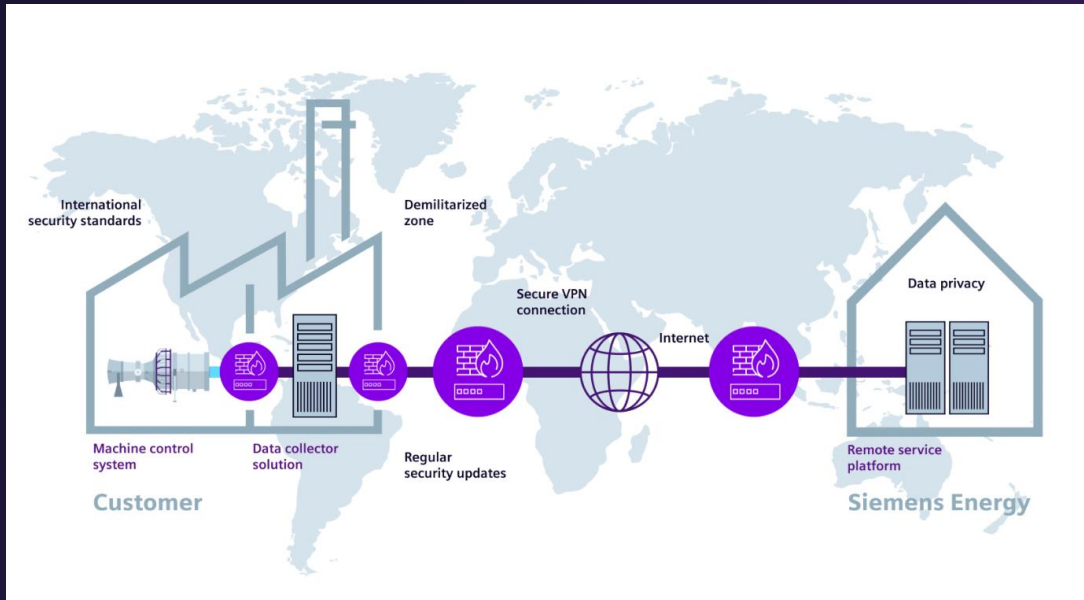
International security standards

Demilitarized zone

Secure VPN connection

Internet

Data privacy

Machine control system

Data collector solution

Regular security updates

Remote service platform

Customer

Siemens Energy